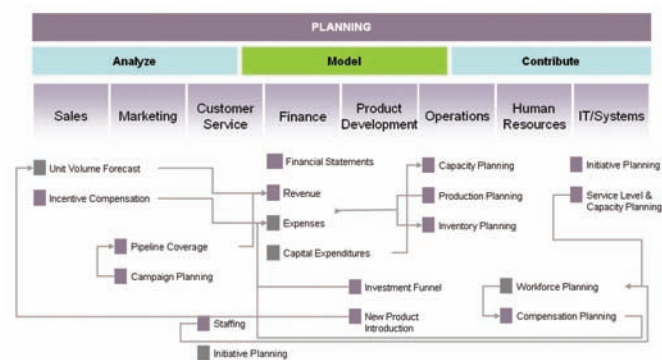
PLANNING

| Analyze | Model | Contribute |
|---|---|---|

| Sales | Marketing | Customer Service | Finance | Product Development | Operations | Human Resources | IT/Systems |
|---|---|---|---|---|---|---|---|

Unit Volume Forecast

Incentive Compensation

Pipeline Coverage

Campaign Planning

Financial Statements

Revenue

Expenses

Capital Expenditures

Capacity Planning

Production Planning

Inventory Planning

Initiative Planning

Service Level & Capacity Planning

Investment Funnel

New Product Introduction

Workforce Planning

Compensation Planning

Staffing

Initiative Planning